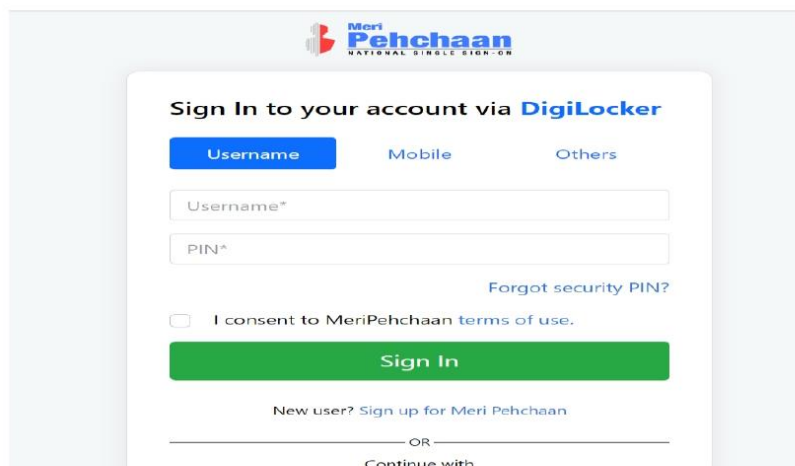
Meri Pehchaan
NATIONAL SINGLE SIGN-ON

Sign In to your account via DigiLocker

Username
Mobile
Others

Username*

PIN*

Forgot security PIN?

I consent to MeriPehchaan terms of use.

Sign In

New user? Sign up for Meri Pehchaan

OR

Continue with